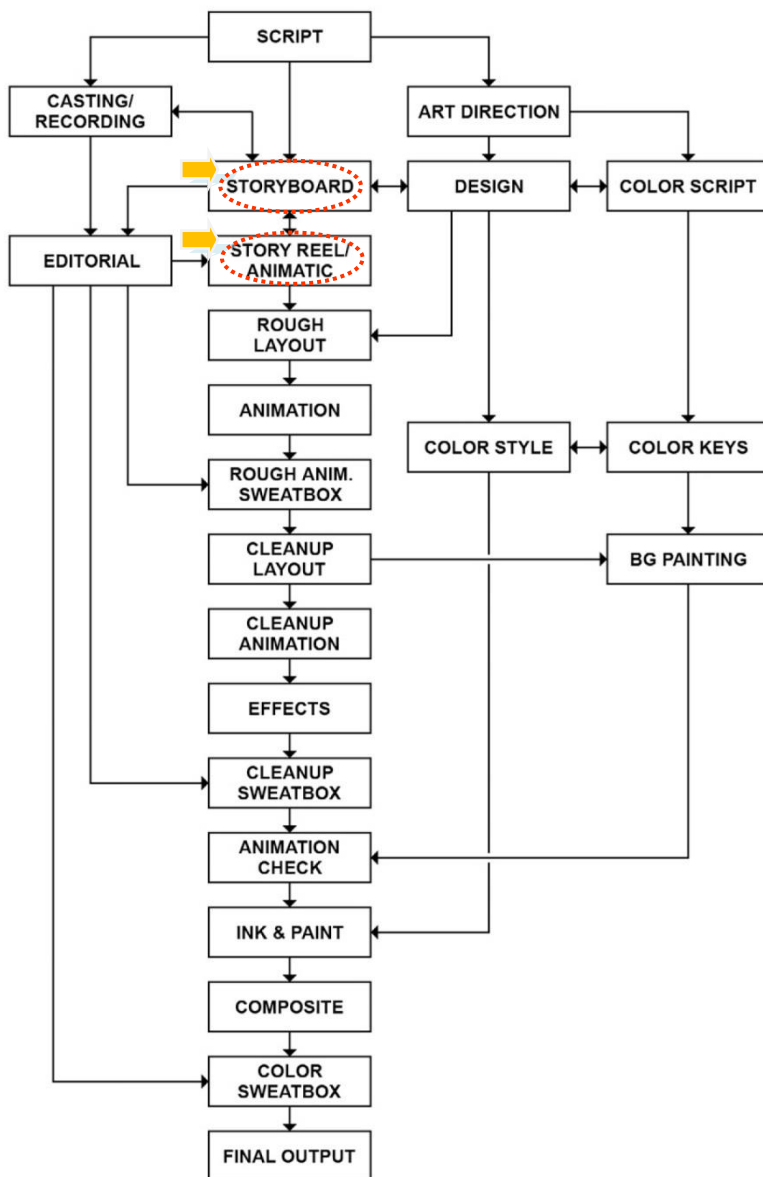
SCRIPT

CASTING/ RECORDING

ART DIRECTION

STORYBOARD

DESIGN

COLOR SCRIPT

EDITORIAL

STORY REEL/ ANIMATIC

ROUGH LAYOUT

ANIMATION

COLOR STYLE

COLOR KEYS

ROUGH ANIM. SWEATBOX

CLEANUP LAYOUT

BG PAINTING

CLEANUP ANIMATION

EFFECTS

CLEANUP SWEATBOX

ANIMATION CHECK

INK & PAINT

COMPOSITE

COLOR SWEATBOX

FINAL OUTPUT